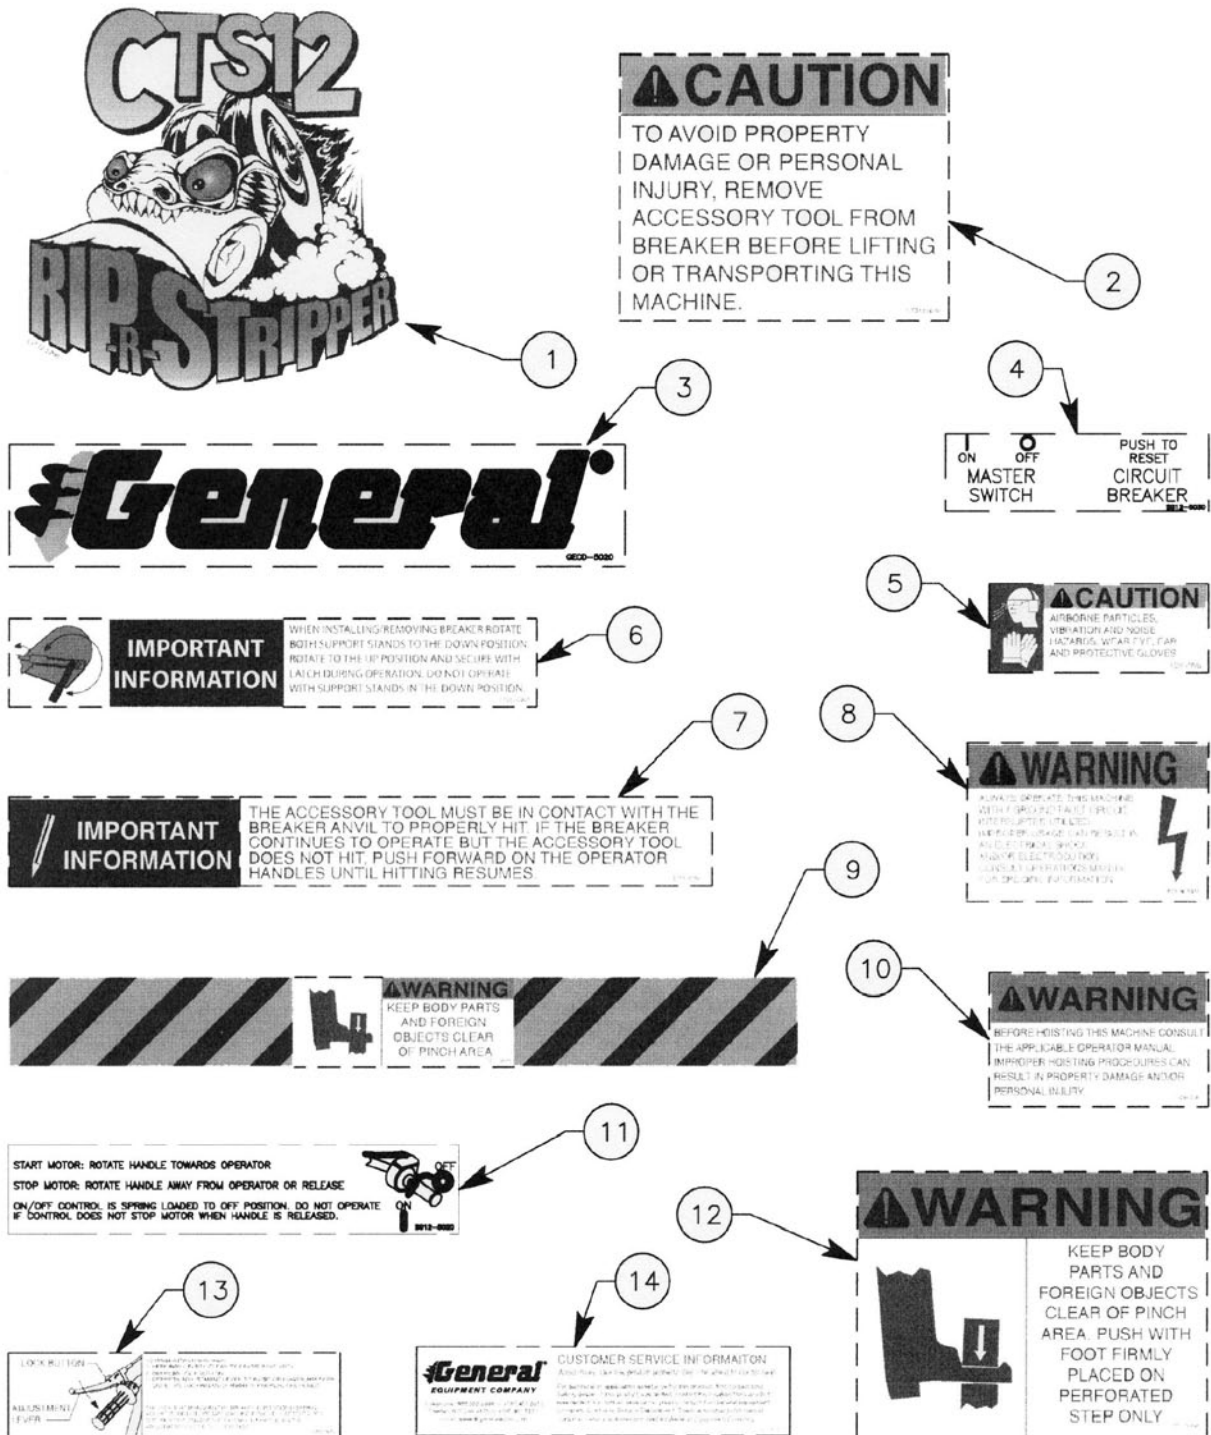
CTS12

RIP-R-STRIPPER

1

CAUTION

TO AVOID PROPERTY DAMAGE OR PERSONAL INJURY, REMOVE ACCESSORY TOOL FROM BREAKER BEFORE LIFTING OR TRANSPORTING THIS MACHINE.

2

3

General

GECD-5020

4

ON OFF MASTER SWITCH

PUSH TO RESET CIRCUIT BREAKER

5

CAUTION

AIRBORNE PARTICLES, VIBRATION AND NOISE HAZARDS. WEAR EYE, EAR AND PROTECTIVE GLOVES

IMPORTANT INFORMATION

WHEN INSTALLING/REMOVING BREAKER ROTATE BOTH SUPPORT STANDS TO THE DOWN POSITION. ROTATE TO THE UP POSITION AND SECURE WITH LATCH DURING OPERATION. DO NOT OPERATE WITH SUPPORT STANDS IN THE DOWN POSITION.

6

7

8

IMPORTANT INFORMATION

THE ACCESSORY TOOL MUST BE IN CONTACT WITH THE BREAKER ANVIL TO PROPERLY HIT. IF THE BREAKER CONTINUES TO OPERATE BUT THE ACCESSORY TOOL DOES NOT HIT, PUSH FORWARD ON THE OPERATOR HANDLES UNTIL HITTING RESUMES.

WARNING

ALWAYS OPERATE THIS MACHINE WITH GROUND FAULT CIRCUIT INTERRUPTER UTILIZED. IMPROPER USAGE CAN RESULT IN AN ELECTRICAL SHOCK AND/OR ELECTROCUTION. CONSULT OPERATORS MANUAL FOR SPECIFIC INFORMATION.

9

WARNING

KEEP BODY PARTS AND FOREIGN OBJECTS CLEAR OF PINCH AREA

10

WARNING

BEFORE HOISTING THIS MACHINE CONSULT THE APPLICABLE OPERATOR MANUAL. IMPROPER HOISTING PROCEDURES CAN RESULT IN PROPERTY DAMAGE AND/OR PERSONAL INJURY.

11

START MOTOR: ROTATE HANDLE TOWARDS OPERATOR

STOP MOTOR: ROTATE HANDLE AWAY FROM OPERATOR OR RELEASE

ON/OFF CONTROL IS SPRING LOADED TO OFF POSITION. DO NOT OPERATE IF CONTROL DOES NOT STOP MOTOR WHEN HANDLE IS RELEASED.

OFF

ON

12

WARNING

KEEP BODY PARTS AND FOREIGN OBJECTS CLEAR OF PINCH AREA. PUSH WITH FOOT FIRMLY PLACED ON PERFORATED STEP ONLY

13

LOCK BUTTON

ADJUSTMENT LEVER

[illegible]

14

General EQUIPMENT COMPANY

CUSTOMER SERVICE INFORMAITON

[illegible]